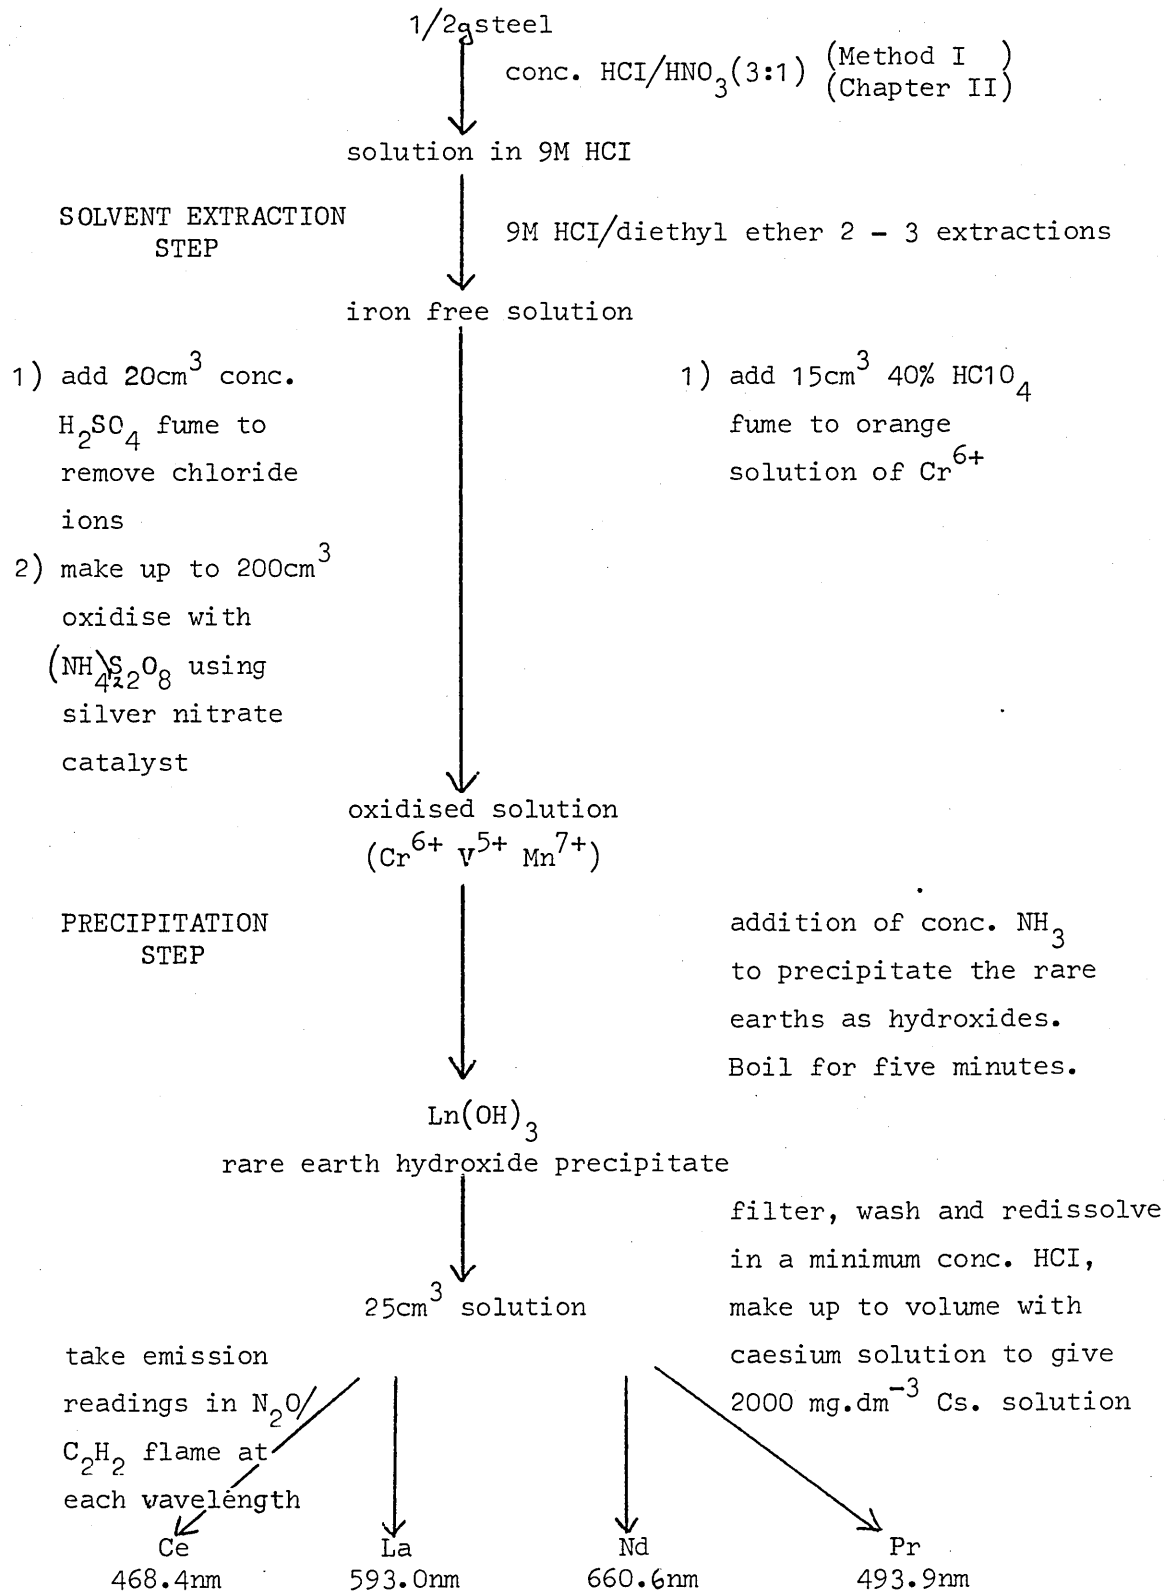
1/2g steel

conc. HCI/$HNO_3$(3:1) (Method I ) (Chapter II)

solution in 9M HCI

SOLVENT EXTRACTION STEP

9M HCI/diethyl ether 2 - 3 extractions

iron free solution

1) add 20cm$^3$ conc. $H_2SO_4$ fume to remove chloride ions

2) make up to 200cm$^3$ oxidise with $(NH_4)_2S_2O_8$ using silver nitrate catalyst

1) add 15cm$^3$ 40% $HClO_4$ fume to orange solution of $Cr^{6+}$

oxidised solution ($Cr^{6+}$ $V^{5+}$ $Mn^{7+}$)

PRECIPITATION STEP

addition of conc. $NH_3$ to precipitate the rare earths as hydroxides. Boil for five minutes.

$Ln(OH)_3$

rare earth hydroxide precipitate

filter, wash and redissolve in a minimum conc. HCI, make up to volume with caesium solution to give 2000 mg.dm$^{-3}$ Cs. solution

25cm$^3$ solution

take emission readings in $N_2O$/ $C_2H_2$ flame at each vavelength

Ce 468.4nm

La 593.0nm

Nd 660.6nm

Pr 493.9nm